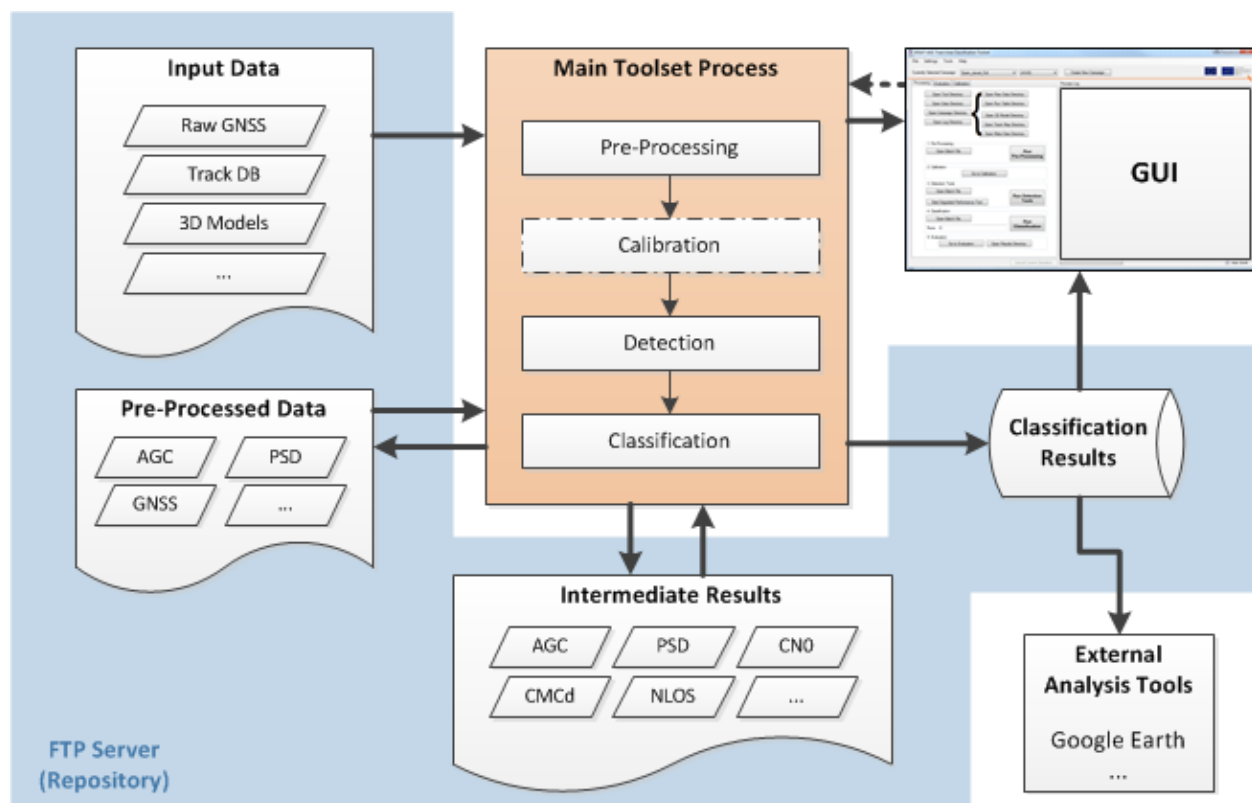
Input Data

Raw GNSS

Track DB

3D Models

...

Main Toolset Process

Pre-Processing

Calibration

Detection

Classification

GUI

Pre-Processed Data

AGC

PSD

GNSS

...

Classification Results

Intermediate Results

AGC

PSD

CN0

CMCd

NLOS

...

External Analysis Tools

Google Earth

...

FTP Server (Repository)